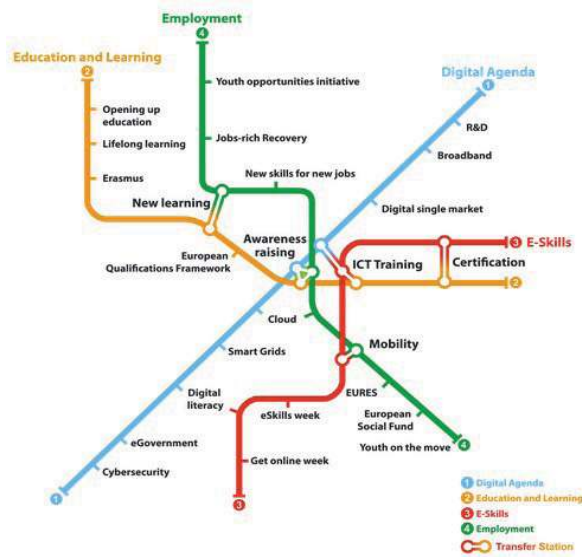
Employment
4
Education and Learning
2
Digital Agenda
1
Youth opportunities initiative
Opening up education
Lifelong learning
Jobs-rich Recovery
R&D
Broadband
Erasmus
New skills for new jobs
New learning
Digital single market
Awareness raising
European Qualifications Framework
ICT Training
Certification
3 E-Skills
2
Cloud
Mobility
Smart Grids
Digital literacy
EURES
eSkills week
European Social Fund
eGovernment
Youth on the move
4
Cybersecurity
Get online week
1
3
1 Digital Agenda
2 Education and Learning
3 E-Skills
4 Employment
Transfer Station